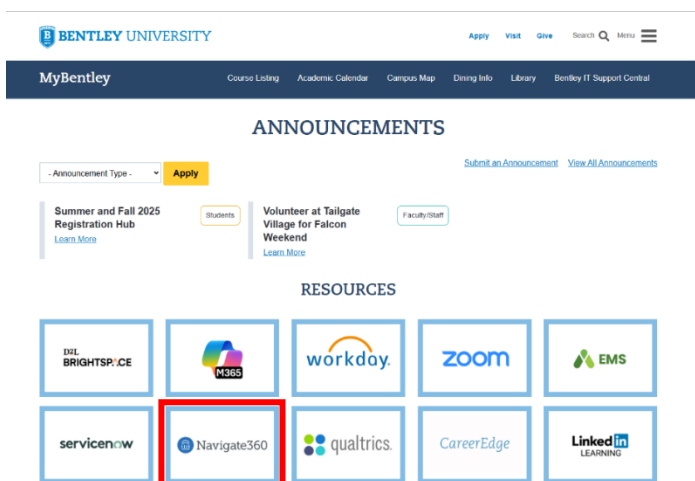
BENTLEY UNIVERSITY

Apply Visit Give Search Menu

MyBentley

Course Listing Academic Calendar Campus Map Dining Info Library Bentley IT Support Central

ANNOUNCEMENTS

- Announcement Type - Apply

Submit an Announcement View All Announcements

Summer and Fall 2025 Registration Hub
Learn More

Students

Volunteer at Tailgate Village for Falcon Weekend
Learn More

Faculty/Staff

RESOURCES

D2L BRIGHTSPACE

M365

workday.

zoom

EMS

servicenow

Navigate360

qualtrics.

CareerEdge

Linked in LEARNING